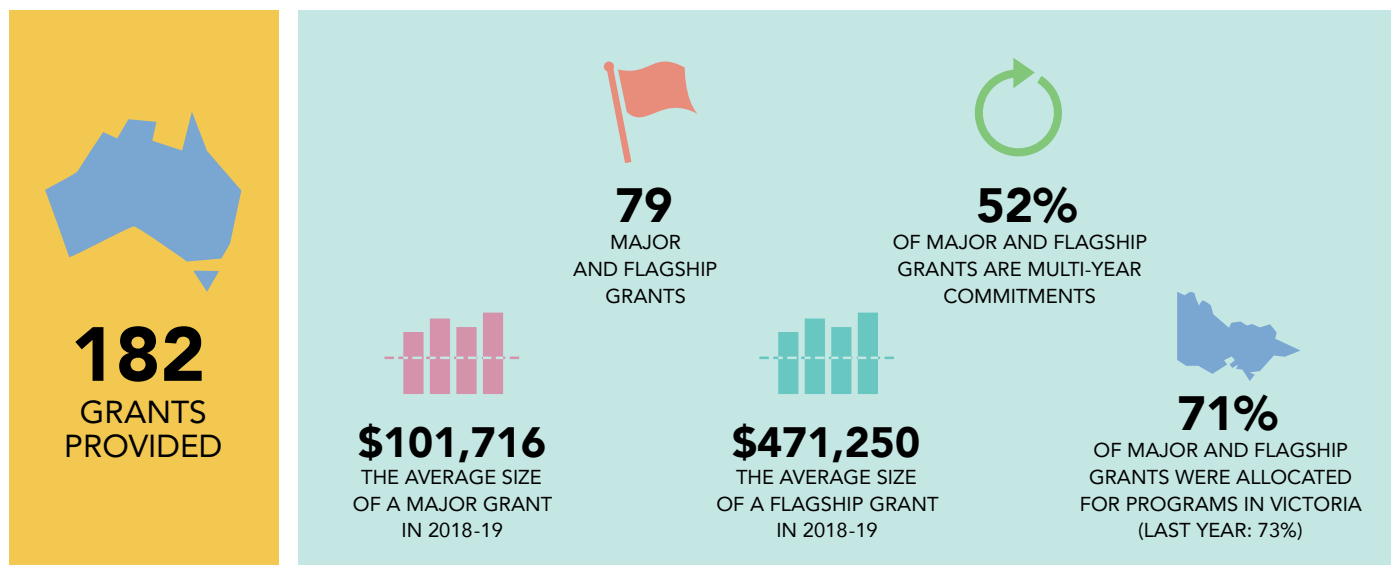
182
GRANTS PROVIDED

79
MAJOR AND FLAGSHIP GRANTS

52%
OF MAJOR AND FLAGSHIP GRANTS ARE MULTI-YEAR COMMITMENTS

$101,716
THE AVERAGE SIZE OF A MAJOR GRANT IN 2018-19

$471,250
THE AVERAGE SIZE OF A FLAGSHIP GRANT IN 2018-19

71%
OF MAJOR AND FLAGSHIP GRANTS WERE ALLOCATED FOR PROGRAMS IN VICTORIA (LAST YEAR: 73%)